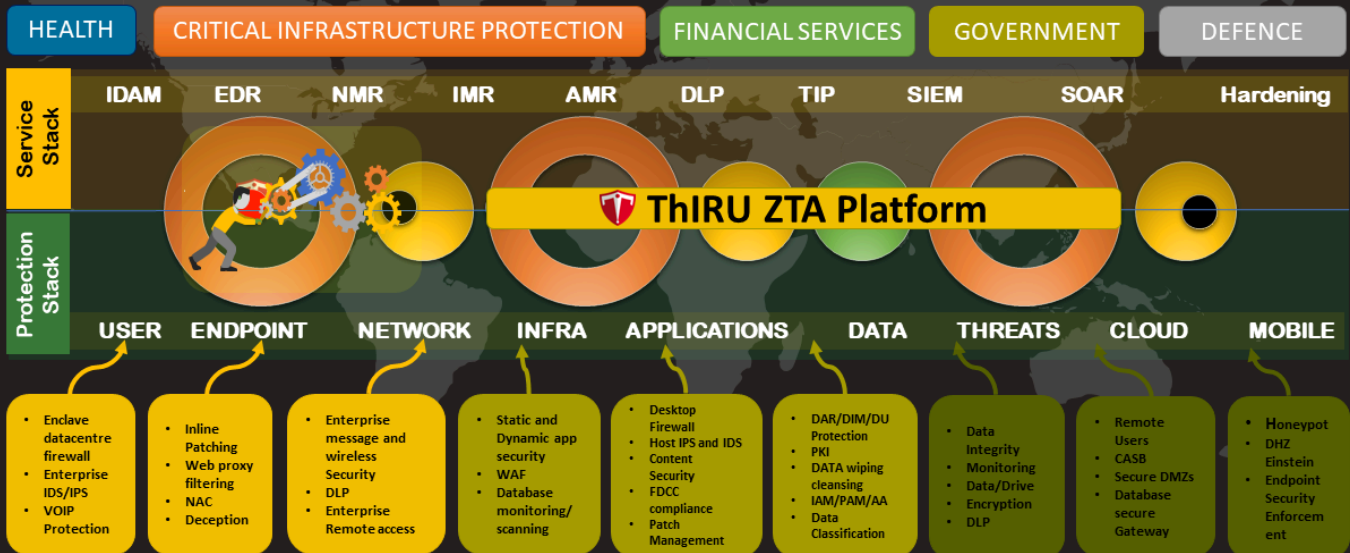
HEALTH CRITICAL INFRASTRUCTURE PROTECTION FINANCIAL SERVICES GOVERNMENT DEFENCE

Service Stack

IDAM EDR NMR IMR AMR DLP TIP SIEM SOAR Hardening

ThIRU ZTA Platform

Protection Stack

USER ENDPOINT NETWORK INFRA APPLICATIONS DATA THREATS CLOUD MOBILE

- Enclave datacentre firewall
- Enterprise IDS/IPS
- VOIP Protection

- Inline Patching
- Web proxy filtering
- NAC
- Deception

- Enterprise message and wireless Security
- DLP
- Enterprise Remote access

- Static and Dynamic app security
- WAF
- Database monitoring/ scanning

- Desktop Firewall
- Host IPS and IDS
- Content Security
- FDCC compliance
- Patch Management

- DAR/DIM/DU Protection
- PKI
- DATA wiping cleansing
- IAM/PAM/AA
- Data Classification

- Data Integrity
- Monitoring
- Data/Drive
- Encryption
- DLP

- Remote Users
- CASB
- Secure DMZs
- Database secure Gateway

- Honeypot
- DHZ Einstein
- Endpoint Security Enforcement